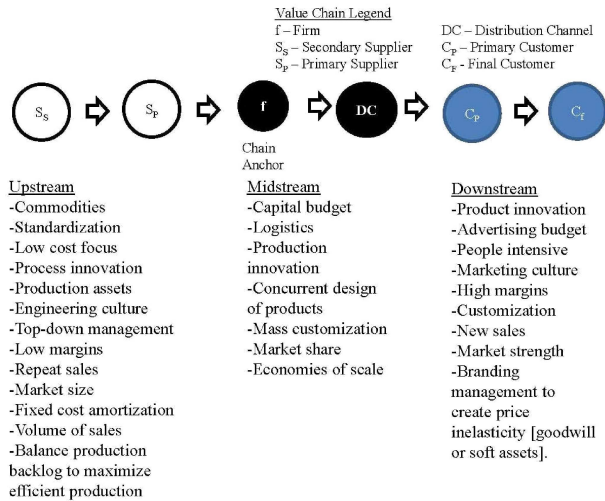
Value Chain Legend
f – Firm
$S_S$ – Secondary Supplier
$S_P$ – Primary Supplier

DC – Distribution Channel
$C_P$ – Primary Customer
$C_F$ - Final Customer

$S_S$ $S_P$ f DC $C_P$ $C_f$

Chain Anchor

Upstream
-Commodities
-Standardization
-Low cost focus
-Process innovation
-Production assets
-Engineering culture
-Top-down management
-Low margins
-Repeat sales
-Market size
-Fixed cost amortization
-Volume of sales
-Balance production backlog to maximize efficient production

Midstream
-Capital budget
-Logistics
-Production innovation
-Concurrent design of products
-Mass customization
-Market share
-Economies of scale

Downstream
-Product innovation
-Advertising budget
-People intensive
-Marketing culture
-High margins
-Customization
-New sales
-Market strength
-Branding management to create price inelasticity [goodwill or soft assets].